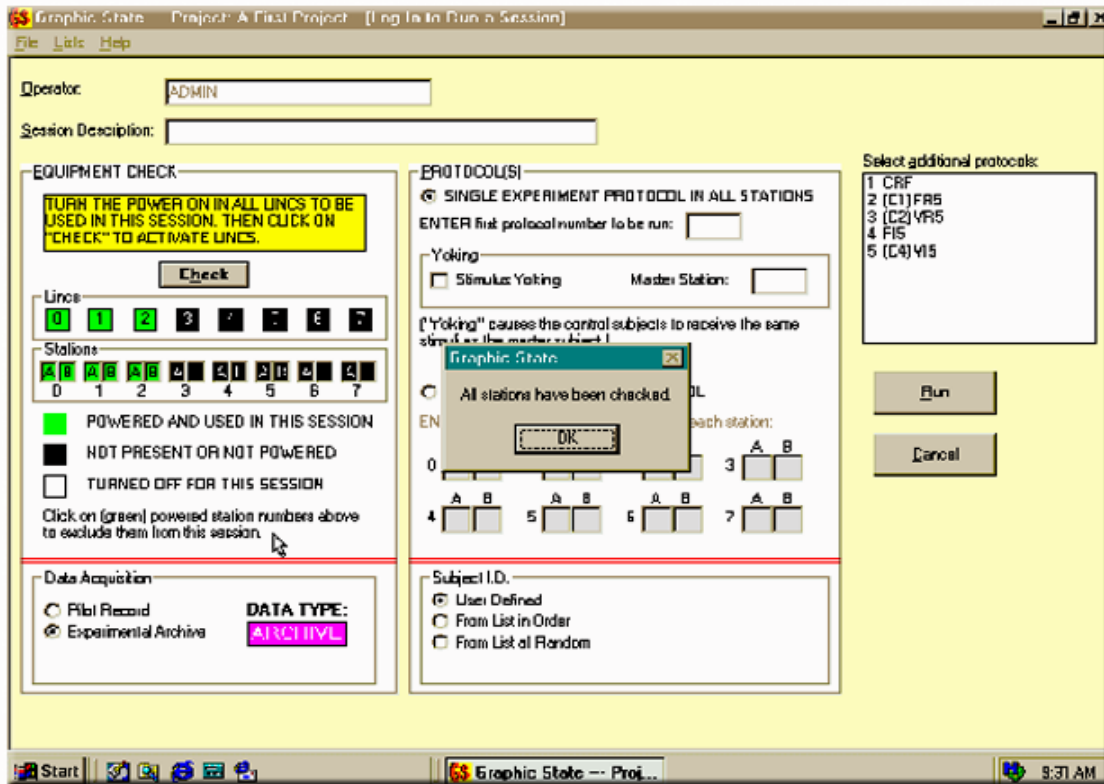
GS Graphic State Project: A First Project [Log In to Run a Session]

File Lists Help

Operator: ADMIN

Session Description:

EQUIPMENT CHECK

TURN THE POWER ON IN ALL LINCS TO BE USED IN THIS SESSION, THEN CLICK ON "CHECK" TO ACTIVATE LINCS.

Check

Lincs
0 1 2 3 4 5 6 7

Stations
A B A B A B A B A B A B A B A B
0 1 2 3 4 5 6 7

POWERED AND USED IN THIS SESSION

NOT PRESENT OR NOT POWERED

TURNED OFF FOR THIS SESSION

Click on (green) powered station numbers above to exclude them from this session.

PROTOCOL(S)

SINGLE EXPERIMENT PROTOCOL IN ALL STATIONS

ENTER first protocol number to be run:

Yoking

Stimulus Yoking Master Station:

("Yoking" causes the control subjects to receive the same stim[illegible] as the master subject.)

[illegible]L

EN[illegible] each station:

0 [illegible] 3 A B

4 A B 5 A B 6 A B 7 A B

Graphic State

All stations have been checked.

OK

Select additional protocols:
1 CRF
2 (C1) FR5
3 (C2) VR5
4 FI5
5 (C4) VI5

Run

Cancel

Data Acquisition

Pilot Record
Experimental Archive

DATA TYPE:
ARCHIVE

Subject I.D.
User Defined
From List in Order
From List at Random

Start

GS Graphic State -- Proj...

9:31 AM